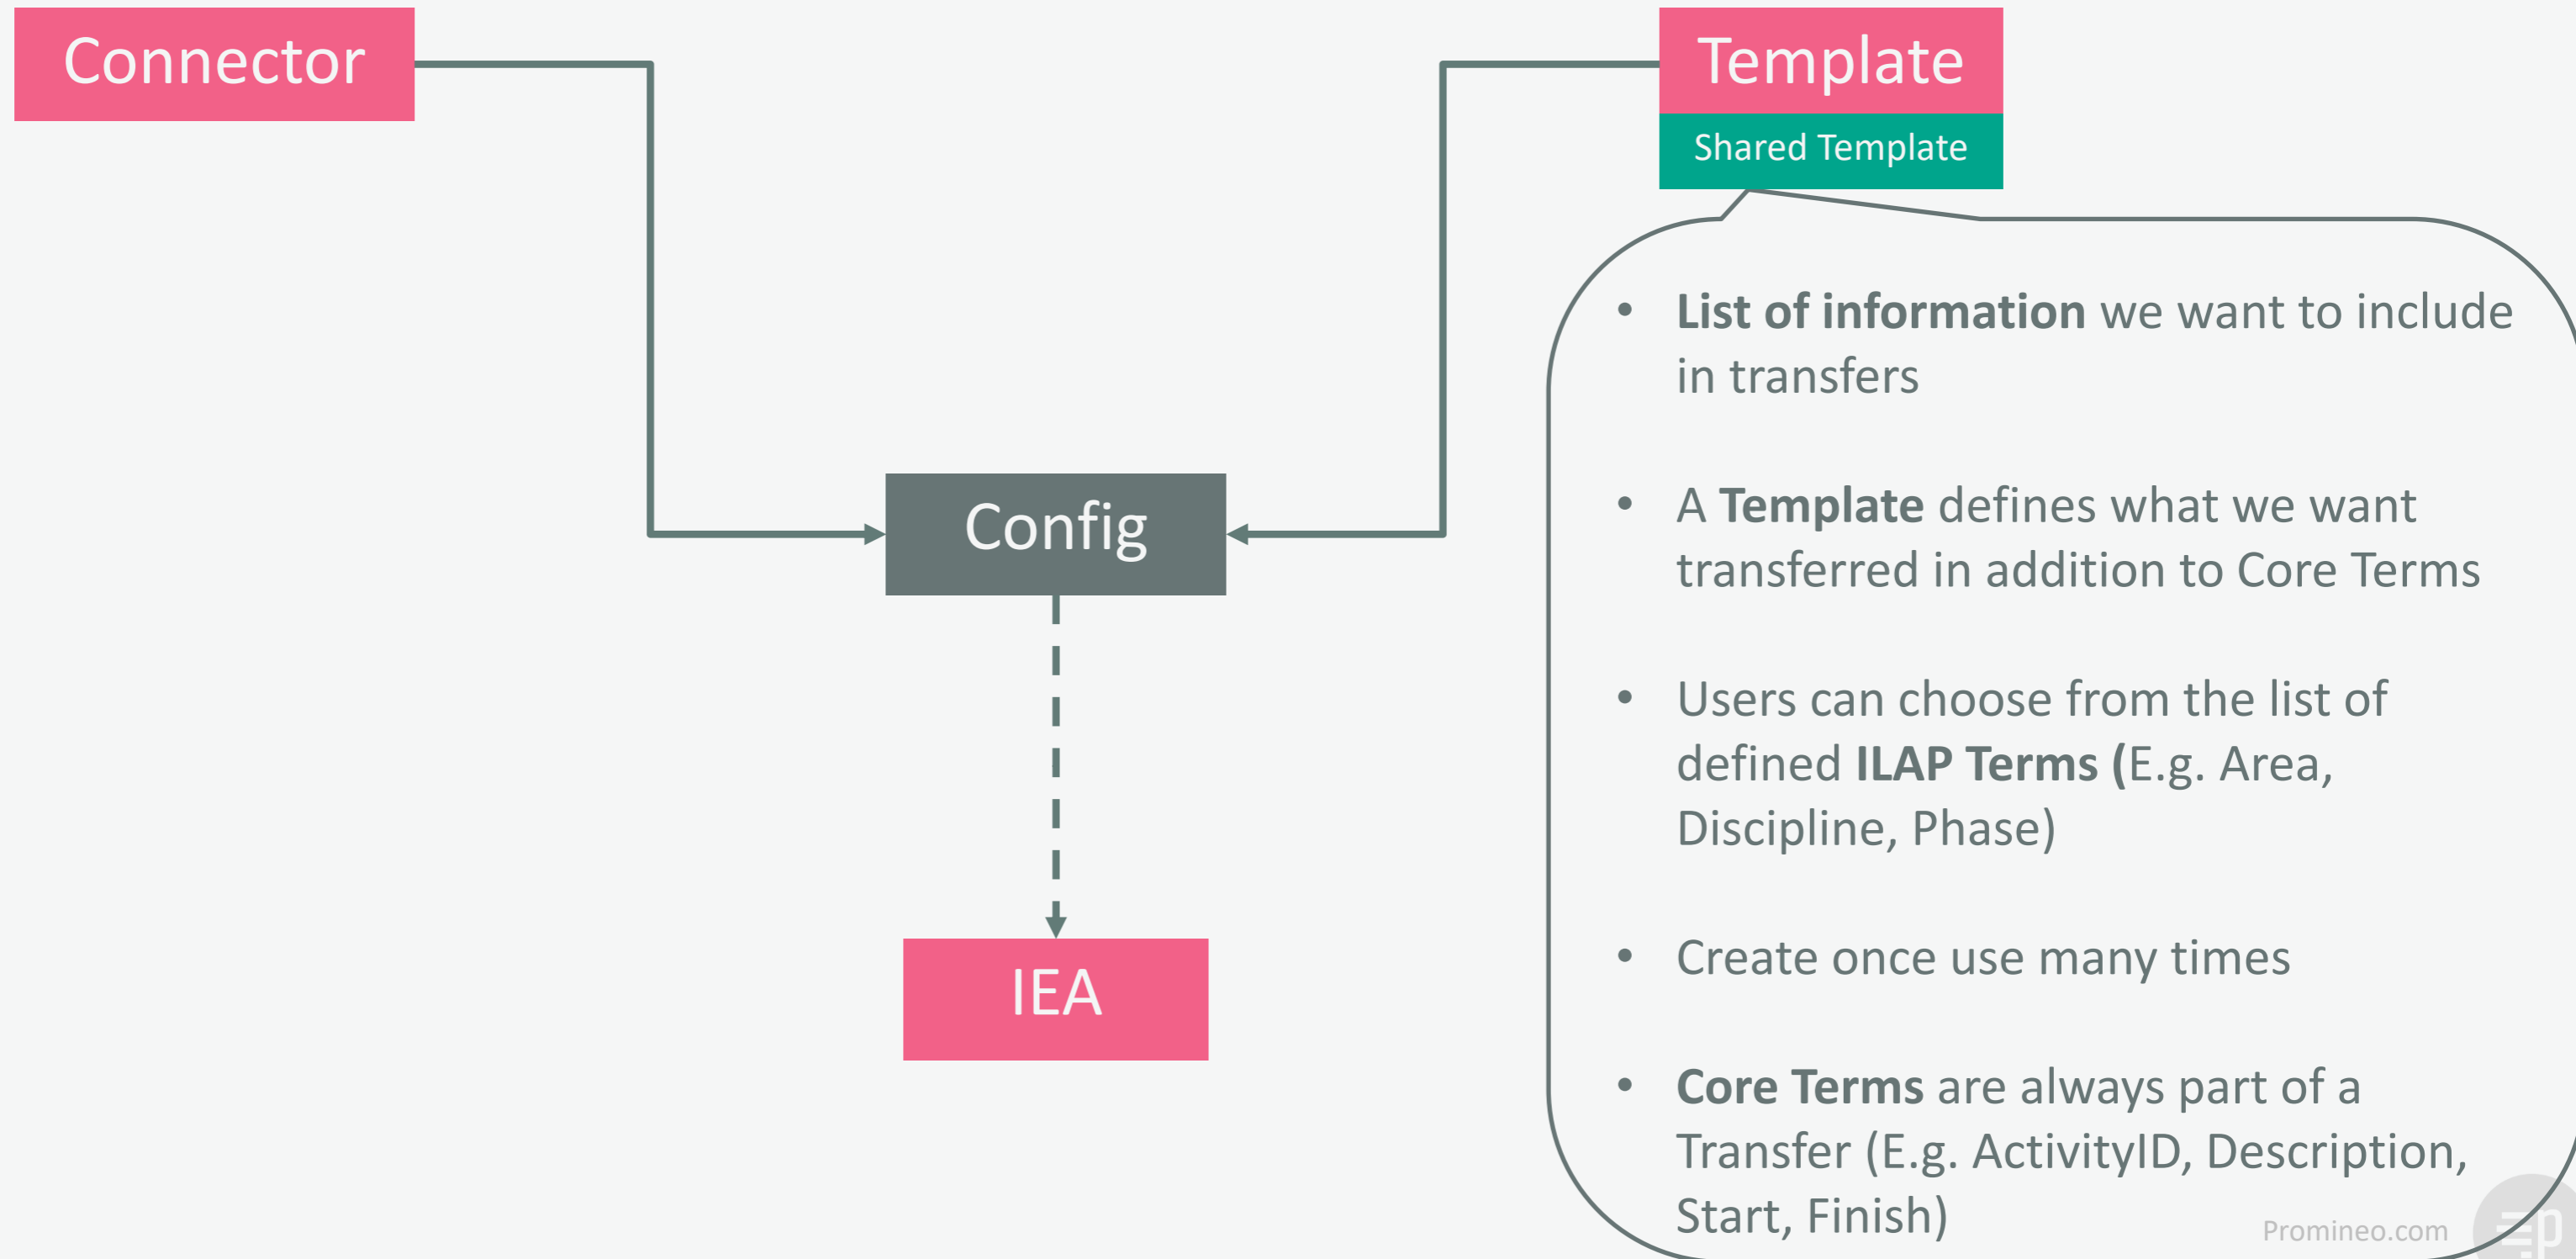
Connector

Template

Shared Template

Config

IEA

- **List of information** we want to include in transfers
- A **Template** defines what we want transferred in addition to Core Terms
- Users can choose from the list of defined **ILAP Terms (**E.g. Area, Discipline, Phase)
- Create once use many times
- **Core Terms** are always part of a Transfer (E.g. ActivityID, Description, Start, Finish)

Promineo.com